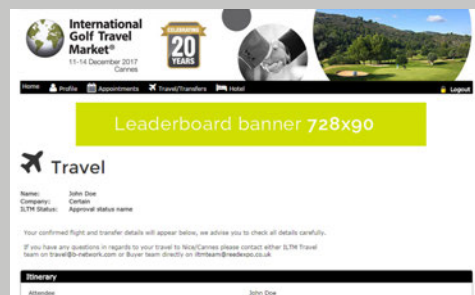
International Golf Travel Market®
11-14 December 2017
Cannes

CELEBRATING
20
YEARS

Home Profile Appointments Travel/Transfers Hotel Logout

Leaderboard banner 728x90

Travel

Name: John Doe
Company: Certain
IGTM Status: Approval status name

Your confirmed flight and transfer details will appear below, we advise you to check all details carefully.

If you have any questions in regards to your travel to Nice/Cannes please contact either IGTM Travel team on travel@b-network.com or Buyer team directly on igtmteam@reedexpo.co.uk

Itinerary

Attendee John Doe